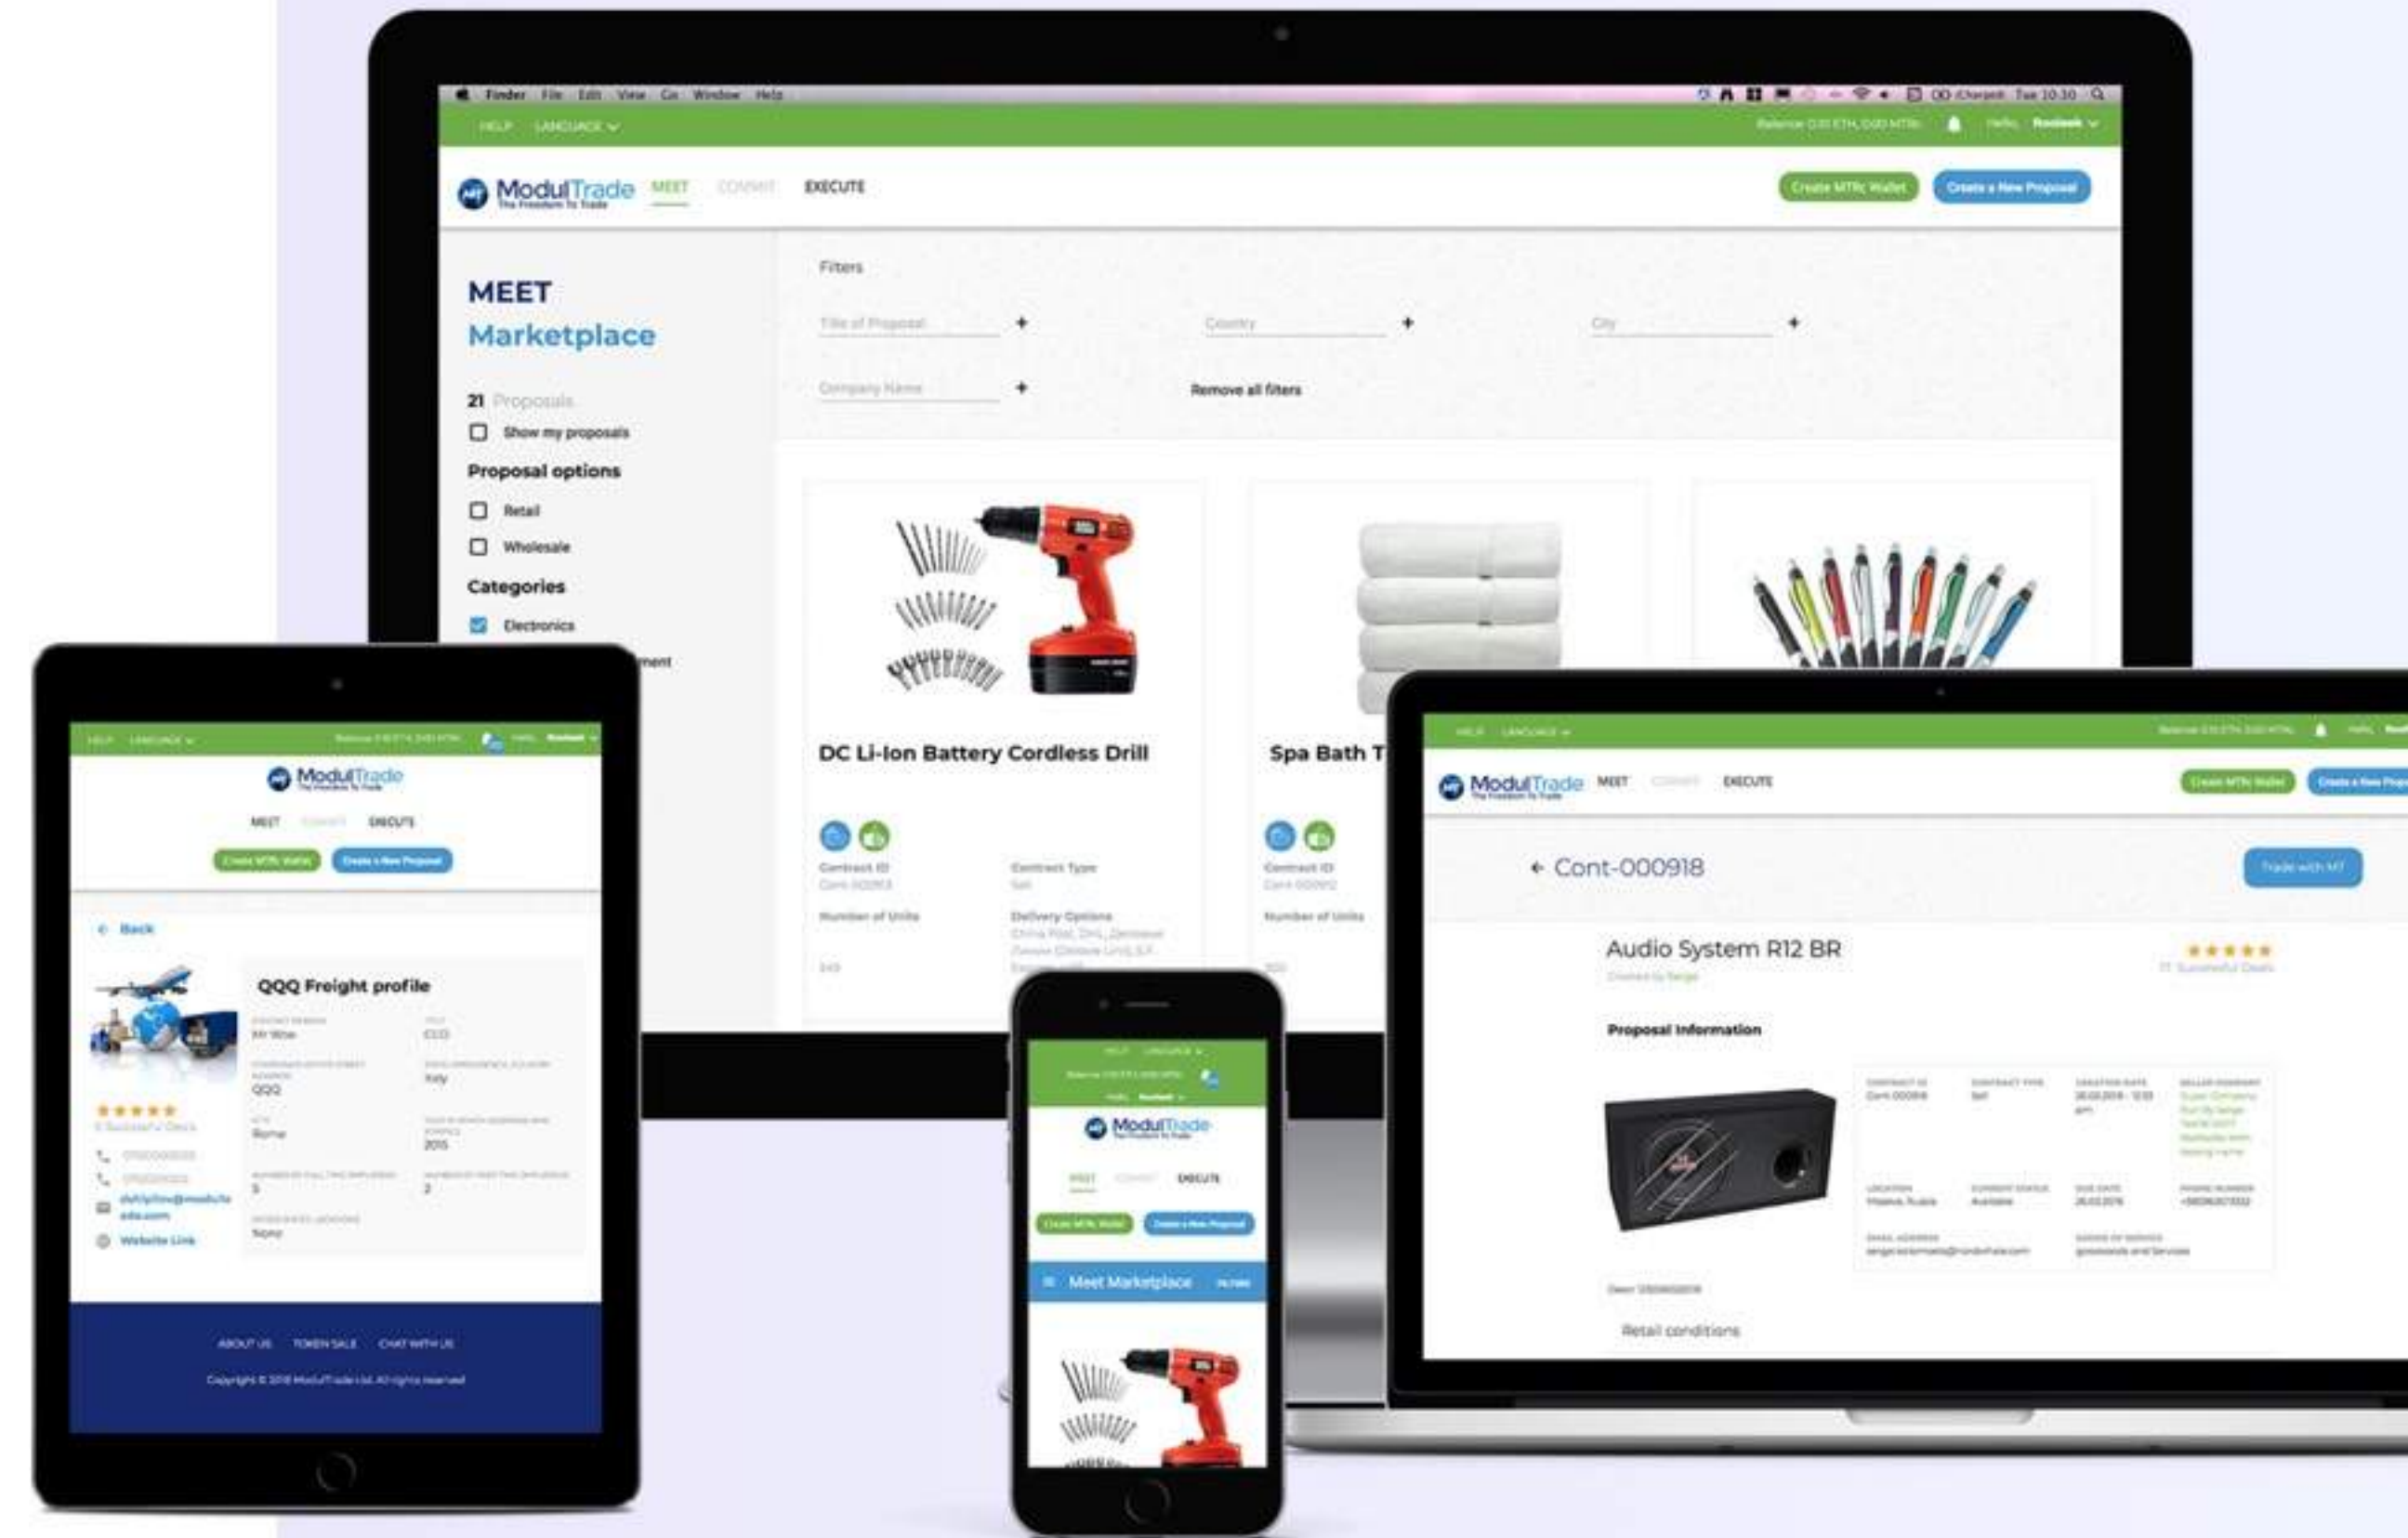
Finder File Edit View Go Window Help

HELP LANGUAGE

ModulTrade
The Freedom To Trade

MEET COMMIT EXECUTE

Create MTRc Wallet
Create a New Proposal

MEET
Marketplace

21 Proposals
Show my proposals

Proposal options
Retail
Wholesale

Categories
Electronics

Filters
Title of Proposal
Country
City
Company Name
Remove all filters

DC Li-Ion Battery Cordless Drill
Contract ID
Contract Type
Number of Units
Delivery Options

Spa Bath T
Contract ID
Number of Units

ModulTrade
MEET COMMIT EXECUTE
Create MTRc Wallet
Create a New Proposal
Back
QQQ Freight profile
QQQ
Italy
Rome
2015
Website Link
ABOUT US TOKEN SALE CHAT WITH US

ModulTrade
MEET COMMIT EXECUTE
Create MTRc Wallet
Create a New Proposal
Meet Marketplace

ModulTrade
MEET COMMIT EXECUTE
Cont-000918
Trade with MT
Audio System R12 BR
Proposal Information
Retail conditions